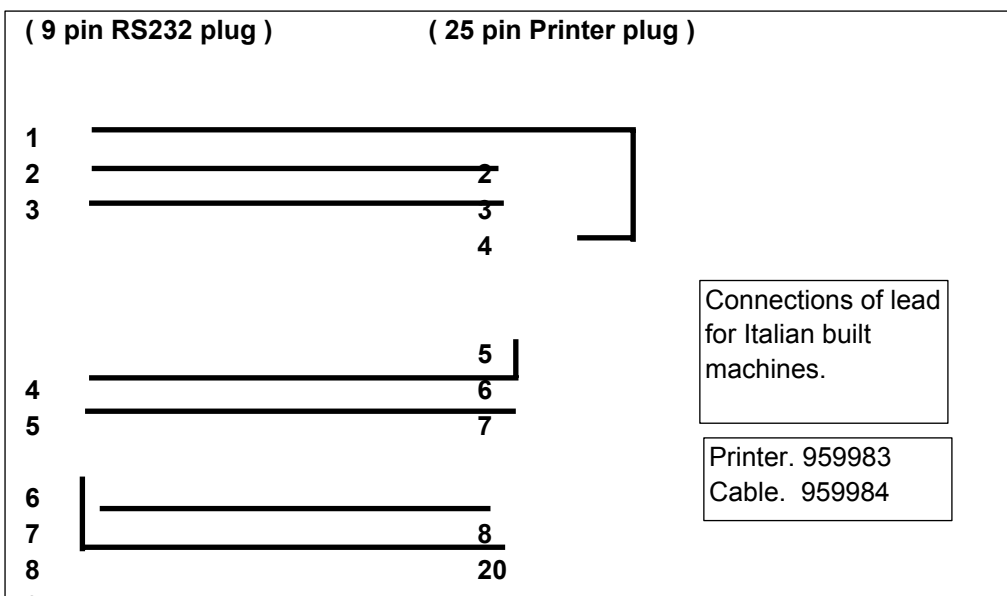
( 9 pin RS232 plug )          ( 25 pin Printer plug )

1
2          2
3          3
           4

Connections of lead for Italian built machines.

           5
4          6
5          7

Printer. 959983
Cable. 959984

6
7          8
8          20